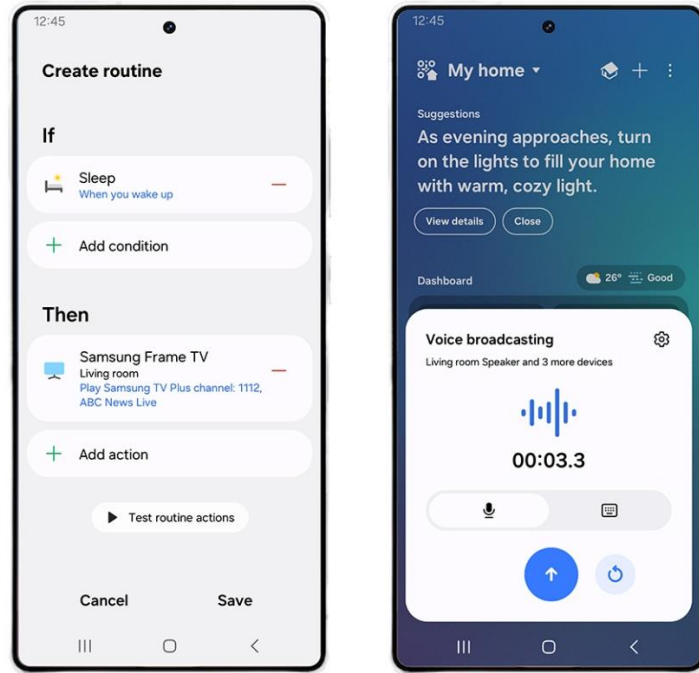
12:45

Create routine

If

Sleep
When you wake up

Add condition

Then

Samsung Frame TV
Living room
Play Samsung TV Plus channel: 1112, ABC News Live

Add action

Test routine actions

Cancel Save

12:45

My home

Suggestions
As evening approaches, turn on the lights to fill your home with warm, cozy light.

View details Close

Dashboard 26° Good

Voice broadcasting
Living room Speaker and 3 more devices

00:03.3